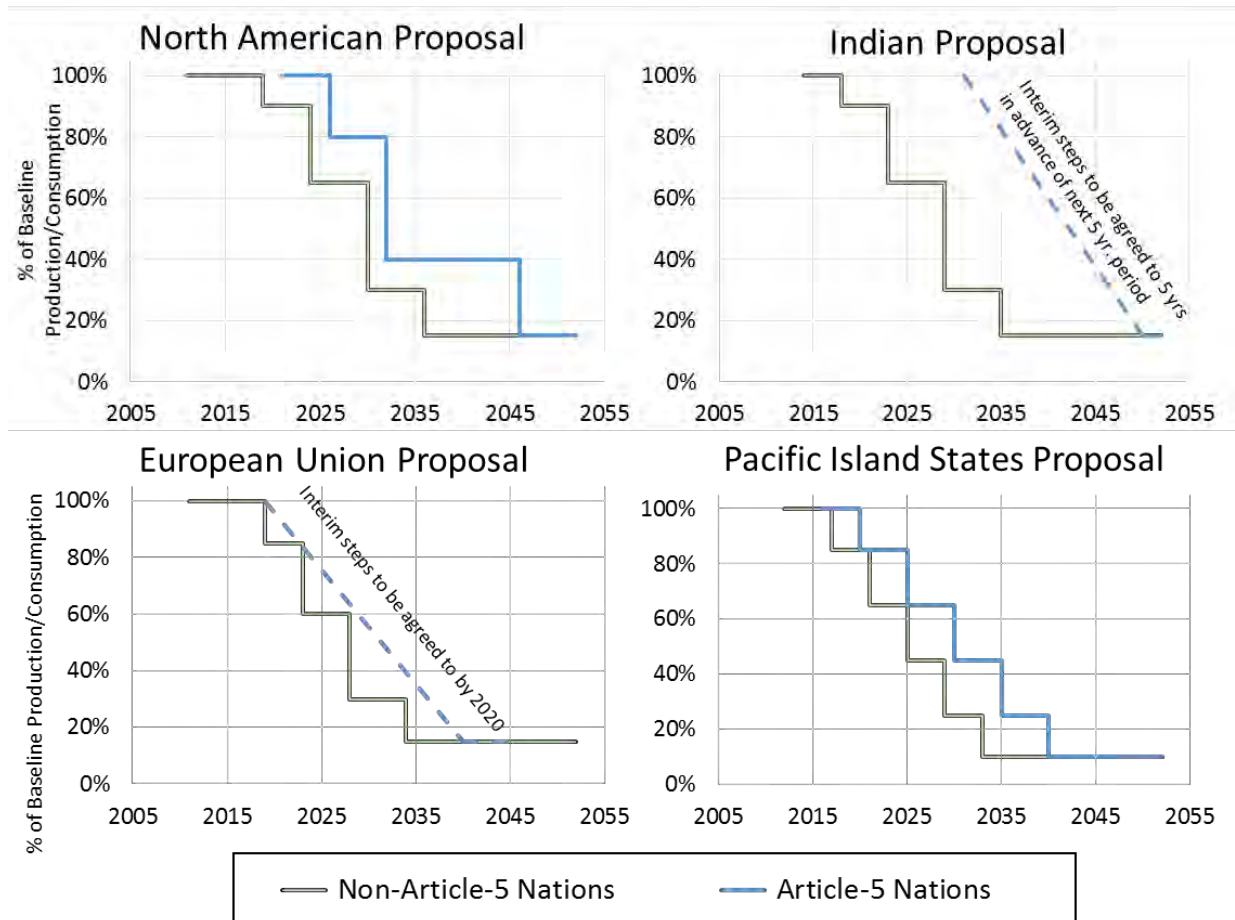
North American Proposal

% of Baseline Production/Consumption

100%
80%
60%
40%
20%
0%

2005 2015 2025 2035 2045 2055

Indian Proposal

100%
80%
60%
40%
20%
0%

Interim steps to be agreed to 5 yrs in advance of next 5 yr. period

2005 2015 2025 2035 2045 2055

European Union Proposal

% of Baseline Production/Consumption

100%
80%
60%
40%
20%
0%

Interim steps to be agreed to by 2020

2005 2015 2025 2035 2045 2055

Pacific Island States Proposal

100%
80%
60%
40%
20%
0%

2005 2015 2025 2035 2045 2055

Non-Article-5 Nations

Article-5 Nations